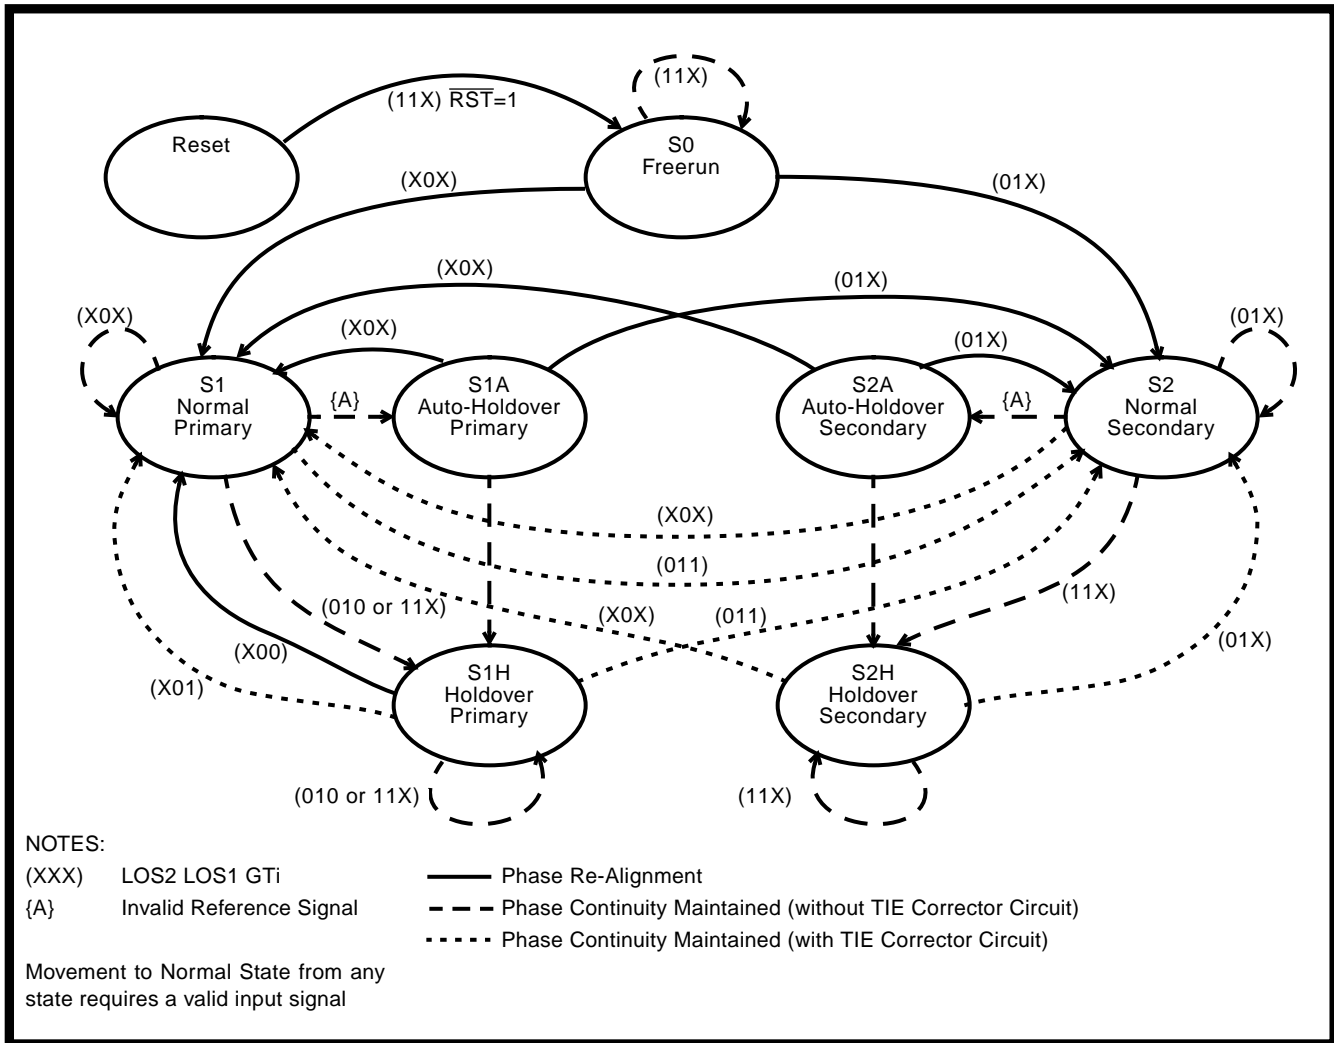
(11X)

(11X) $\overline{RST}$=1

Reset

S0
Freerun

(X0X)

(01X)

(X0X)

(01X)

(X0X)

(X0X)

(01X)

(01X)

S1
Normal
Primary

{A}

S1A
Auto-Holdover
Primary

S2A
Auto-Holdover
Secondary

{A}

S2
Normal
Secondary

(X0X)

(011)

(010 or 11X)

(X0X)

(011)

(11X)

(X00)

(01X)

(X01)

S1H
Holdover
Primary

S2H
Holdover
Secondary

(010 or 11X)

(11X)

NOTES:

(XXX) LOS2 LOS1 GTi

{A} Invalid Reference Signal

Phase Re-Alignment

Phase Continuity Maintained (without TIE Corrector Circuit)

Phase Continuity Maintained (with TIE Corrector Circuit)

Movement to Normal State from any state requires a valid input signal